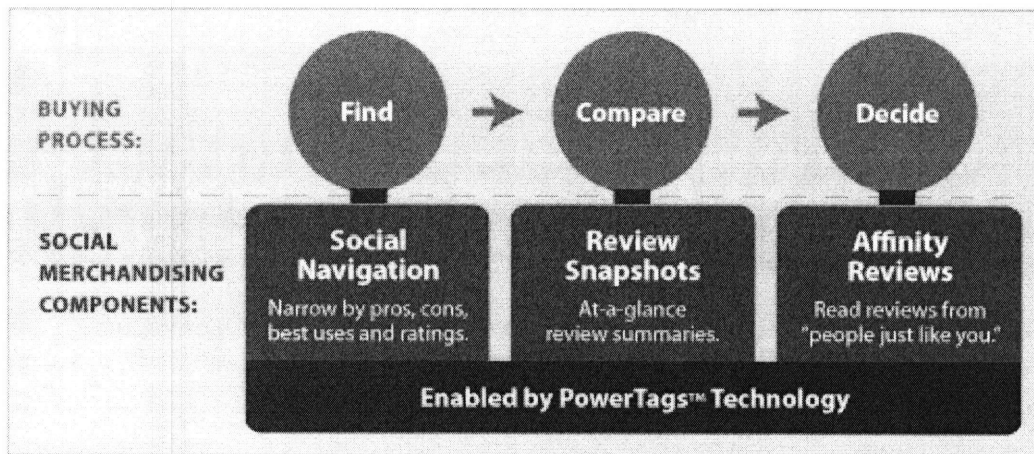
BUYING PROCESS:

Find

Compare

Decide

SOCIAL MERCHANDISING COMPONENTS:

Social Navigation

Narrow by pros, cons, best uses and ratings.

Review Snapshots

At-a-glance review summaries.

Affinity Reviews

Read reviews from "people just like you."

Enabled by PowerTags™ Technology